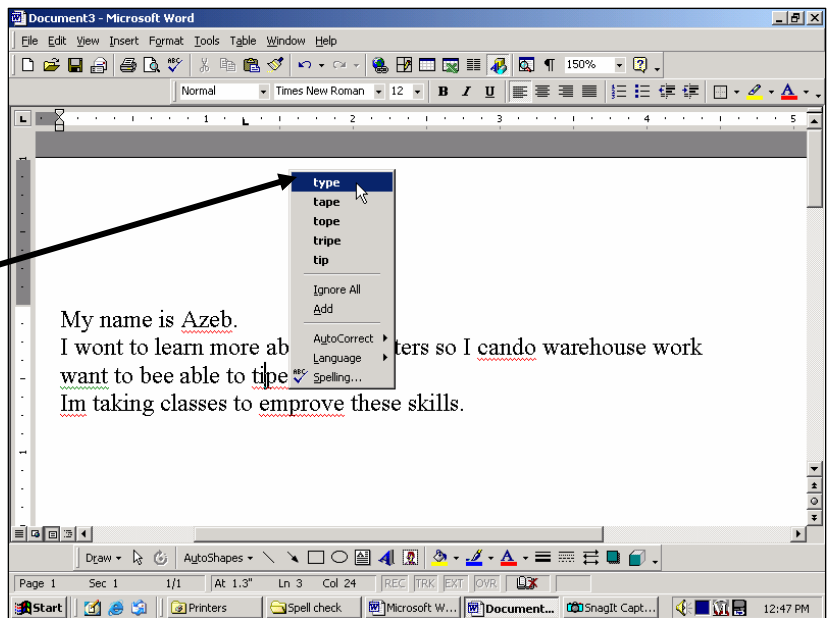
Document3 - Microsoft Word

File Edit View Insert Format Tools Table Window Help

150%

Normal Times New Roman 12 B I U

type
tape
tope
tripe
tip
Ignore All
Add
AutoCorrect
Language
Spelling...

My name is Azeb.
I wont to learn more ab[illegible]ters so I cando warehouse work
want to bee able to tipe
Im taking classes to emprove these skills.

Draw AutoShapes

Page 1 Sec 1 1/1 At 1.3" Ln 3 Col 24 REC TRK EXT OVR

Start Printers Spell check Microsoft W... Document... SnagIt Capt... 12:47 PM